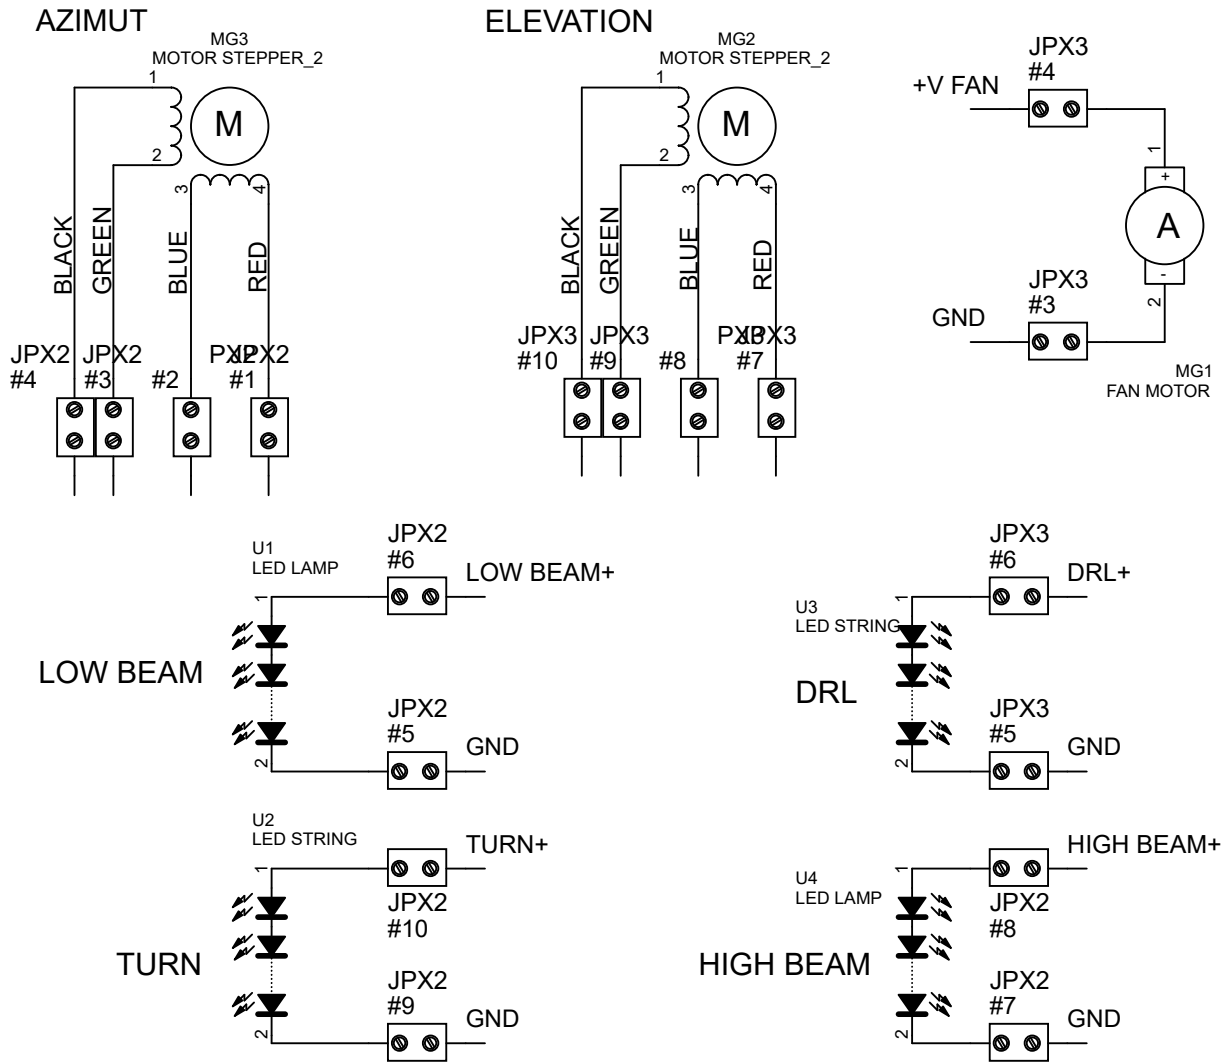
AZIMUT
MG3
MOTOR STEPPER_2
1
M
2
3
4
BLACK
GREEN
BLUE
RED
JPX2
#4
JPX2
#3
#2
PXJPX2
#1

ELEVATION
MG2
MOTOR STEPPER_2
1
M
2
3
4
BLACK
GREEN
BLUE
RED
JPX3
#10
JPX3
#9
#8
PXJPX3
#7

JPX3
#4
+V FAN
1
+
A
-
2
JPX3
#3
GND
MG1
FAN MOTOR

U1
LED LAMP
1
JPX2
#6
LOW BEAM+
LOW BEAM
JPX2
#5
GND
2

JPX3
#6
DRL+
1
U3
LED STRING
DRL
JPX3
#5
GND
2

U2
LED STRING
1
TURN+
JPX2
#10
TURN
JPX2
#9
GND
2

HIGH BEAM+
1
U4
LED LAMP
JPX2
#8
HIGH BEAM
JPX2
#7
GND
2